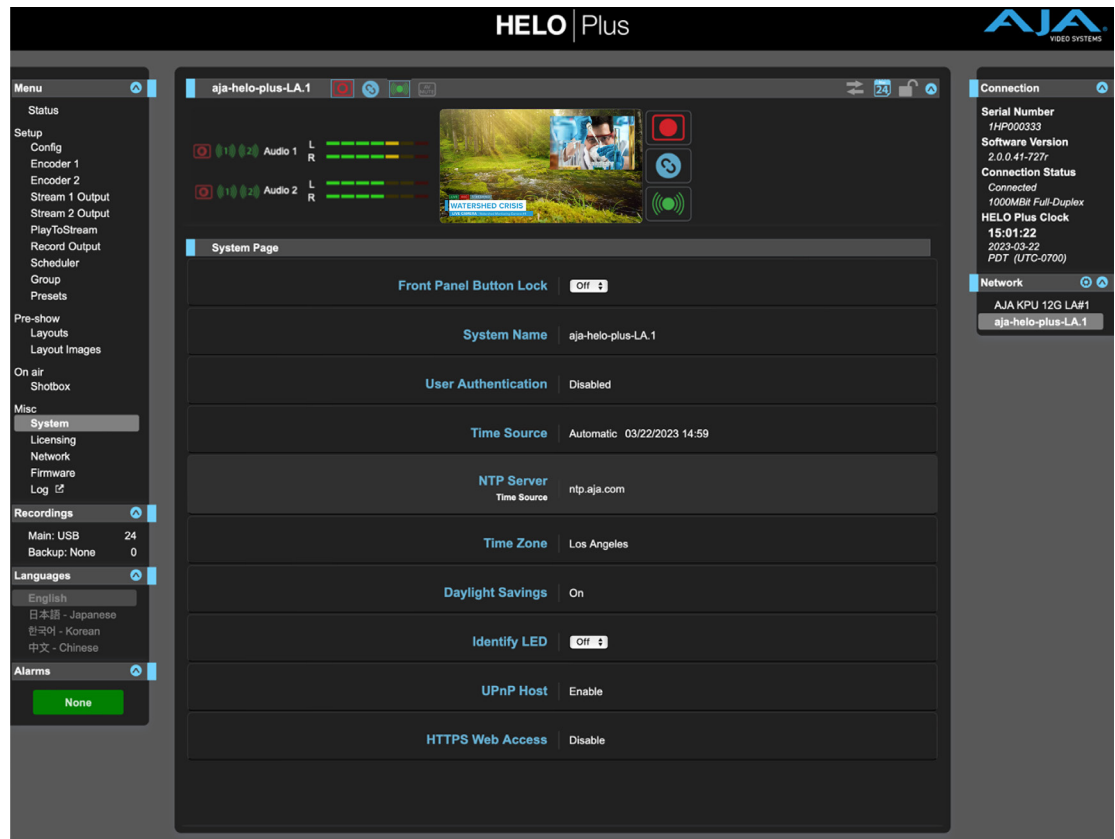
HELO | Plus

AJA VIDEO SYSTEMS

Menu
Status
Setup
Config
Encoder 1
Encoder 2
Stream 1 Output
Stream 2 Output
PlayToStream
Record Output
Scheduler
Group
Presets
Pre-show
Layouts
Layout Images
On air
Shotbox
Misc
System
Licensing
Network
Firmware
Log

Recordings
Main: USB 24
Backup: None 0

Languages
English
日本語 - Japanese
한국어 - Korean
中文 - Chinese

Alarms
None

aja-helo-plus-LA.1

24

Audio 1 L R
Audio 2 L R

WATERSHED CRISIS

System Page

| | |
|---|---|
| Front Panel Button Lock | Off |
| System Name | aja-helo-plus-LA.1 |
| User Authentication | Disabled |
| Time Source | Automatic 03/22/2023 14:59 |
| NTP Server Time Source | ntp.aja.com |
| Time Zone | Los Angeles |
| Daylight Savings | On |
| Identify LED | Off |
| UPnP Host | Enable |
| HTTPS Web Access | Disable |

Connection
Serial Number
1HP000333
Software Version
2.0.0.41-727r
Connection Status
Connected
1000MBit Full-Duplex
HELO Plus Clock
15:01:22
2023-03-22
PDT (UTC-0700)

Network
AJA KPU 12G LA#1
aja-helo-plus-LA.1